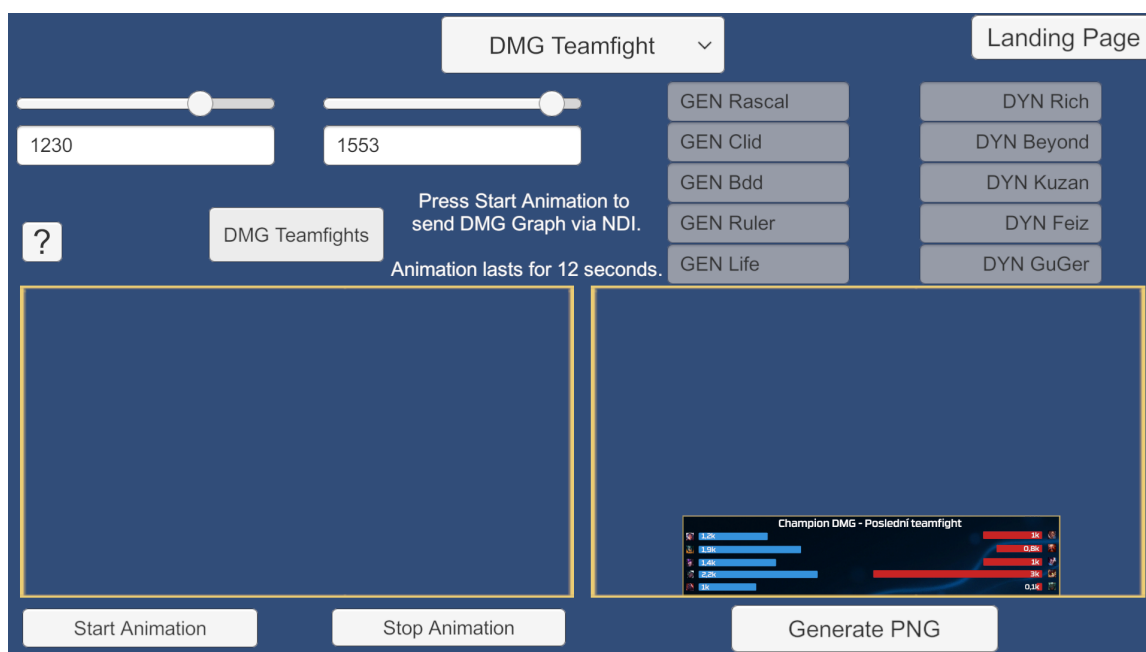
DMG Teamfight

Landing Page

1230

1553

GEN Rascal
GEN Clid
GEN Bdd
GEN Ruler
GEN Life

DYN Rich
DYN Beyond
DYN Kuzan
DYN Feiz
DYN GuGer

?

DMG Teamfights

Press Start Animation to send DMG Graph via NDI.

Animation lasts for 12 seconds.

Champion DMG - Poslední teamfight

| 1,2k | 1k |
|---|---|
| 1,9k | 0,8k |
| 1,4k | 1k |
| 2,2k | 3k |
| 1k | 0,1k |

Start Animation

Stop Animation

Generate PNG